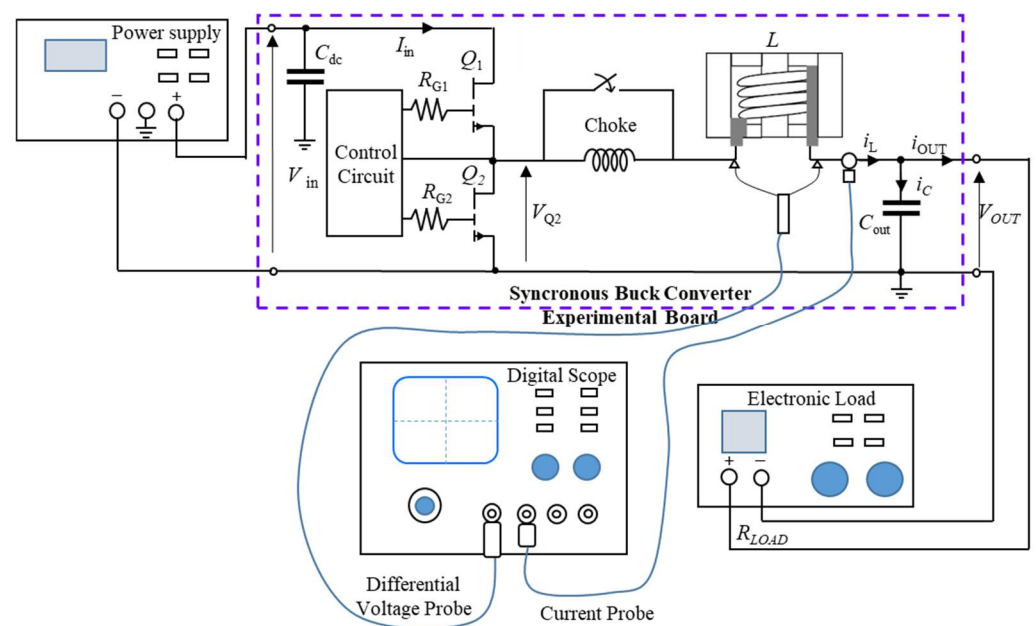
Power supply
−
+
$C_{dc}$
$I_{in}$
$Q_1$
$R_{G1}$
$V_{in}$
Control Circuit
$Q_2$
$R_{G2}$
$V_{Q2}$
Choke
$L$
$i_L$
$i_{OUT}$
$i_C$
$C_{out}$
$V_{OUT}$
Syncronous Buck Converter
Experimental Board
Digital Scope
Electronic Load
+
−
$R_{LOAD}$
Differential Voltage Probe
Current Probe